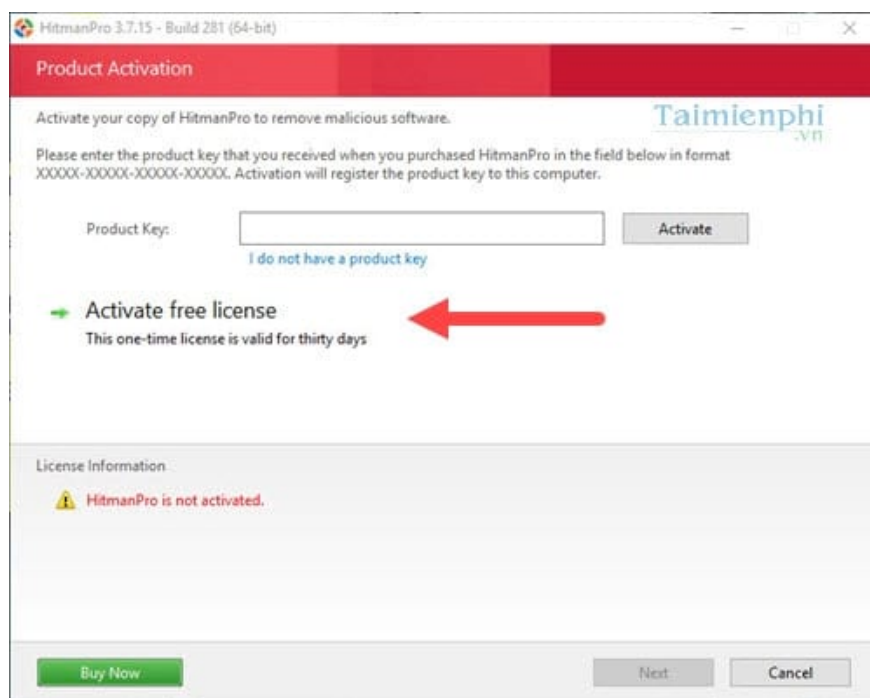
HitmanPro 3.7.15 - Build 281 (64-bit)

Product Activation

Activate your copy of HitmanPro to remove malicious software.

Taimienphi .vn

Please enter the product key that you received when you purchased HitmanPro in the field below in format XXXXX-XXXXX-XXXXX-XXXXX. Activation will register the product key to this computer.

Product Key:

Activate

I do not have a product key

Activate free license
This one-time license is valid for thirty days

License Information

HitmanPro is not activated.

Buy Now

Next

Cancel